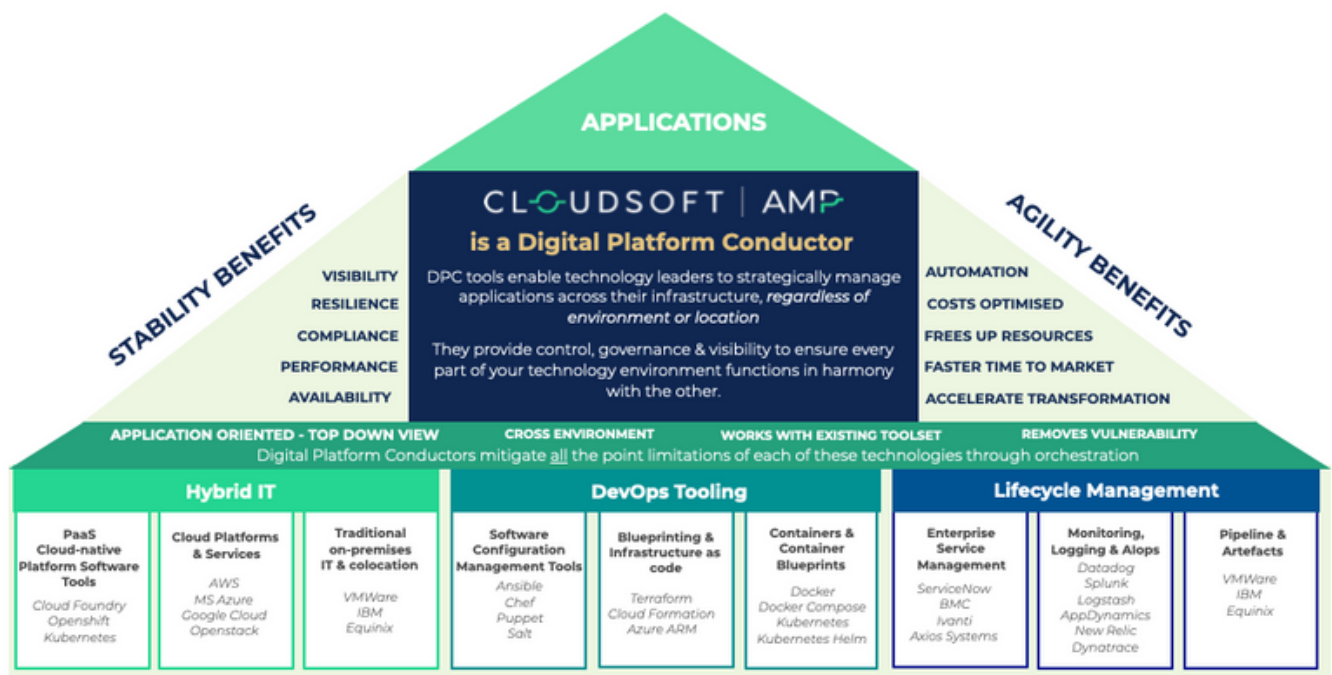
APPLICATIONS

CLOUDSOFT | AMP
is a Digital Platform Conductor

DPC tools enable technology leaders to strategically manage applications across their infrastructure, *regardless of environment or location*

They provide control, governance & visibility to ensure every part of your technology environment functions in harmony with the other.

STABILITY BENEFITS

VISIBILITY
RESILIENCE
COMPLIANCE
PERFORMANCE
AVAILABILITY

AGILITY BENEFITS

AUTOMATION
COSTS OPTIMISED
FREES UP RESOURCES
FASTER TIME TO MARKET
ACCELERATE TRANSFORMATION

APPLICATION ORIENTED - TOP DOWN VIEW
CROSS ENVIRONMENT
WORKS WITH EXISTING TOOLSET
REMOVES VULNERABILITY

Digital Platform Conductors mitigate all the point limitations of each of these technologies through orchestration

Hybrid IT

PaaS Cloud-native Platform Software Tools
Cloud Foundry
Openshift
Kubernetes

Cloud Platforms & Services
AWS
MS Azure
Google Cloud
Openstack

Traditional on-premises IT & colocation
VMWare
IBM
Equinix

DevOps Tooling

Software Configuration Management Tools
Ansible
Chef
Puppet
Salt

Blueprinting & Infrastructure as code
Terraform
Cloud Formation
Azure ARM

Containers & Container Blueprints
Docker
Docker Compose
Kubernetes
Kubernetes Helm

Lifecycle Management

Enterprise Service Management
ServiceNow
BMC
Ivanti
Axios Systems

Monitoring, Logging & AIops
Datadog
Splunk
Logstash
AppDynamics
New Relic
Dynatrace

Pipeline & Artefacts
VMWare
IBM
Equinix